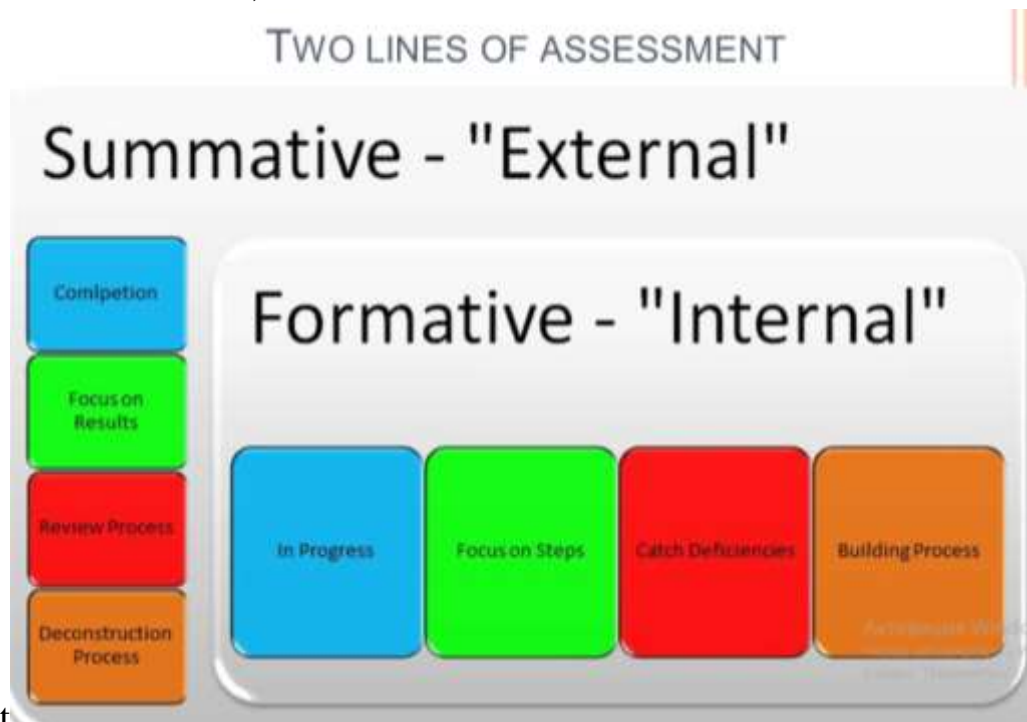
TWO LINES OF ASSESSMENT

Summative - "External"

Comlpetion

Focus on Results

Review Process

Deconstruction Process

Formative - "Internal"

In Progress

Focus on Steps

Catch Deficiencies

Building Process

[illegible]

t